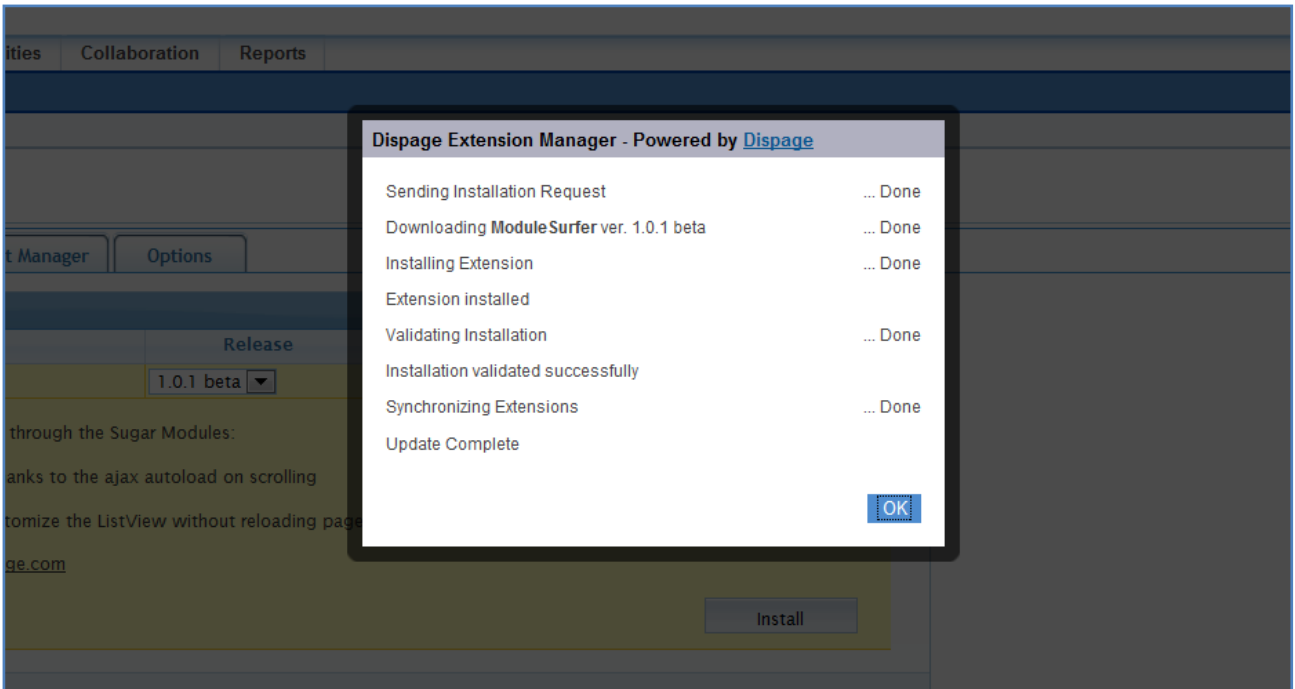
ities | Collaboration | Reports

t Manager | Options

Release

1.0.1 beta

through the Sugar Modules:

anks to the ajax autoload on scrolling

tomize the ListView without reloading page

ge.com

Install

Dispage Extension Manager - Powered by Dispage

Sending Installation Request ... Done

Downloading ModuleSurfer ver. 1.0.1 beta ... Done

Installing Extension ... Done

Extension installed

Validating Installation ... Done

Installation validated successfully

Synchronizing Extensions ... Done

Update Complete

OK